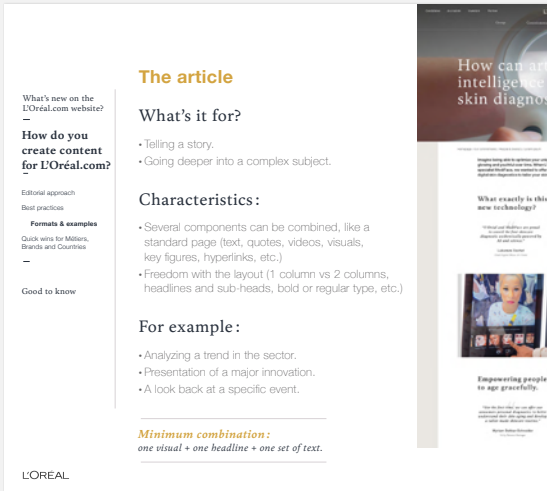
What's new on the L'Oréal.com website?

–

How do you create content for L'Oréal.com?

Editorial approach

Best practices

Formats & examples

Quick wins for Métiers, Brands and Countries

–

Good to know

The article

What's it for?

• Telling a story.
• Going deeper into a complex subject.

Characteristics:

• Several components can be combined, like a standard page (text, quotes, videos, visuals, key figures, hyperlinks, etc.)
• Freedom with the layout (1 column vs 2 columns, headlines and sub-heads, bold or regular type, etc.)

For example:

• Analyzing a trend in the sector.
• Presentation of a major innovation.
• A look back at a specific event.

Minimum combination:
one visual + one headline + one set of text.

How can art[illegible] intelligence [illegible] skin diagnos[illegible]

What exactly is this new technology?

Empowering people to age gracefully.

L'OREAL